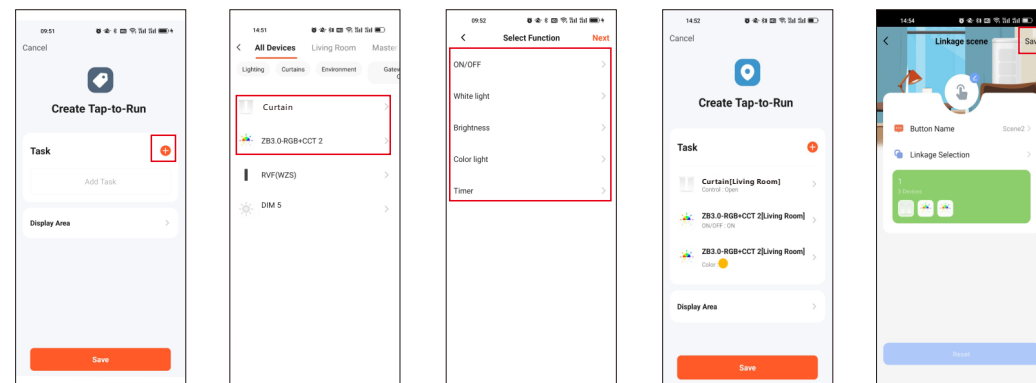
09:51

Cancel

Create Tap-to-Run

Task

Add Task

Display Area

Save

14:51

All Devices Living Room Maste

Lighting Curtains Environment Gatew

Curtain

ZB3.0-RGB+CCT 2

RVF(WZS)

DIM 5

09:52

Select Function Next

ON/OFF

White light

Brightness

Color light

Timer

14:52

Cancel

Create Tap-to-Run

Task

Curtain[Living Room]
Control : Open

ZB3.0-RGB+CCT 2[Living Room]
ON/OFF : ON

ZB3.0-RGB+CCT 2[Living Room]
Color

Display Area

Save

14:54

Linkage scene Sav

Button Name Scene2

Linkage Selection

1
3 Devices

Reset